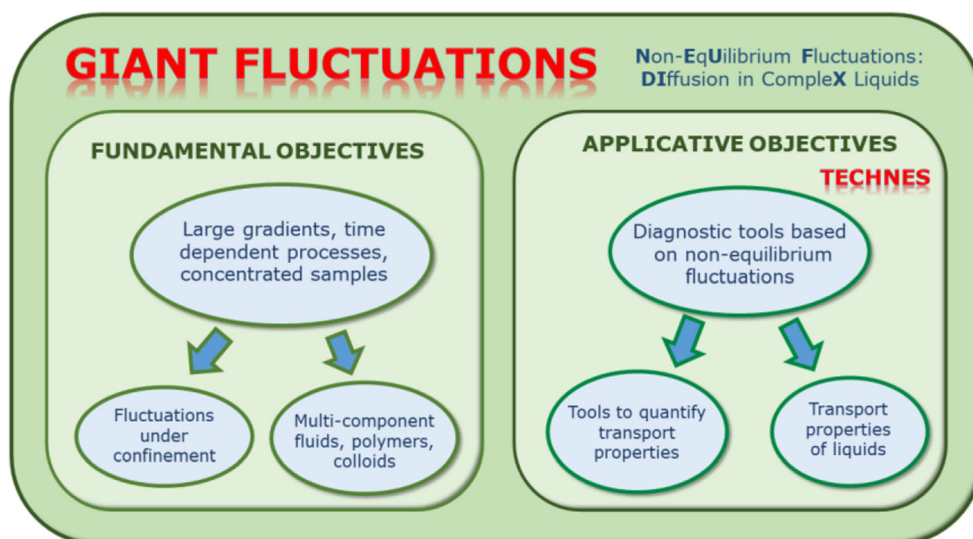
GIANT FLUCTUATIONS

Non-EqUilibrium Fluctuations: DIffusion in CompleX Liquids

FUNDAMENTAL OBJECTIVES

Large gradients, time dependent processes, concentrated samples

Fluctuations under confinement

Multi-component fluids, polymers, colloids

APPLICATIVE OBJECTIVES

TECHNES

Diagnostic tools based on non-equilibrium fluctuations

Tools to quantify transport properties

Transport properties of liquids